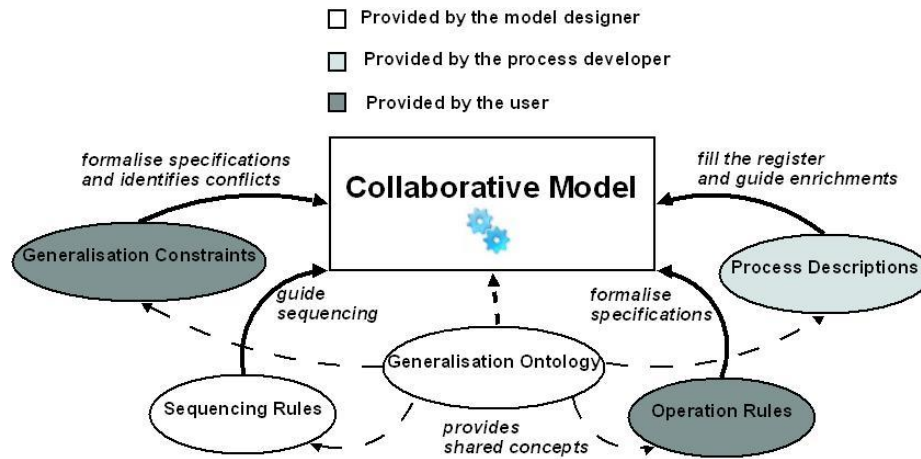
Provided by the model designer

Provided by the process developer

Provided by the user

formalise specifications and identifies conflicts

Collaborative Model

fill the register and guide enrichments

Generalisation Constraints

Process Descriptions

guide sequencing

formalise specifications

Generalisation Ontology

Sequencing Rules

Operation Rules

provides shared concepts